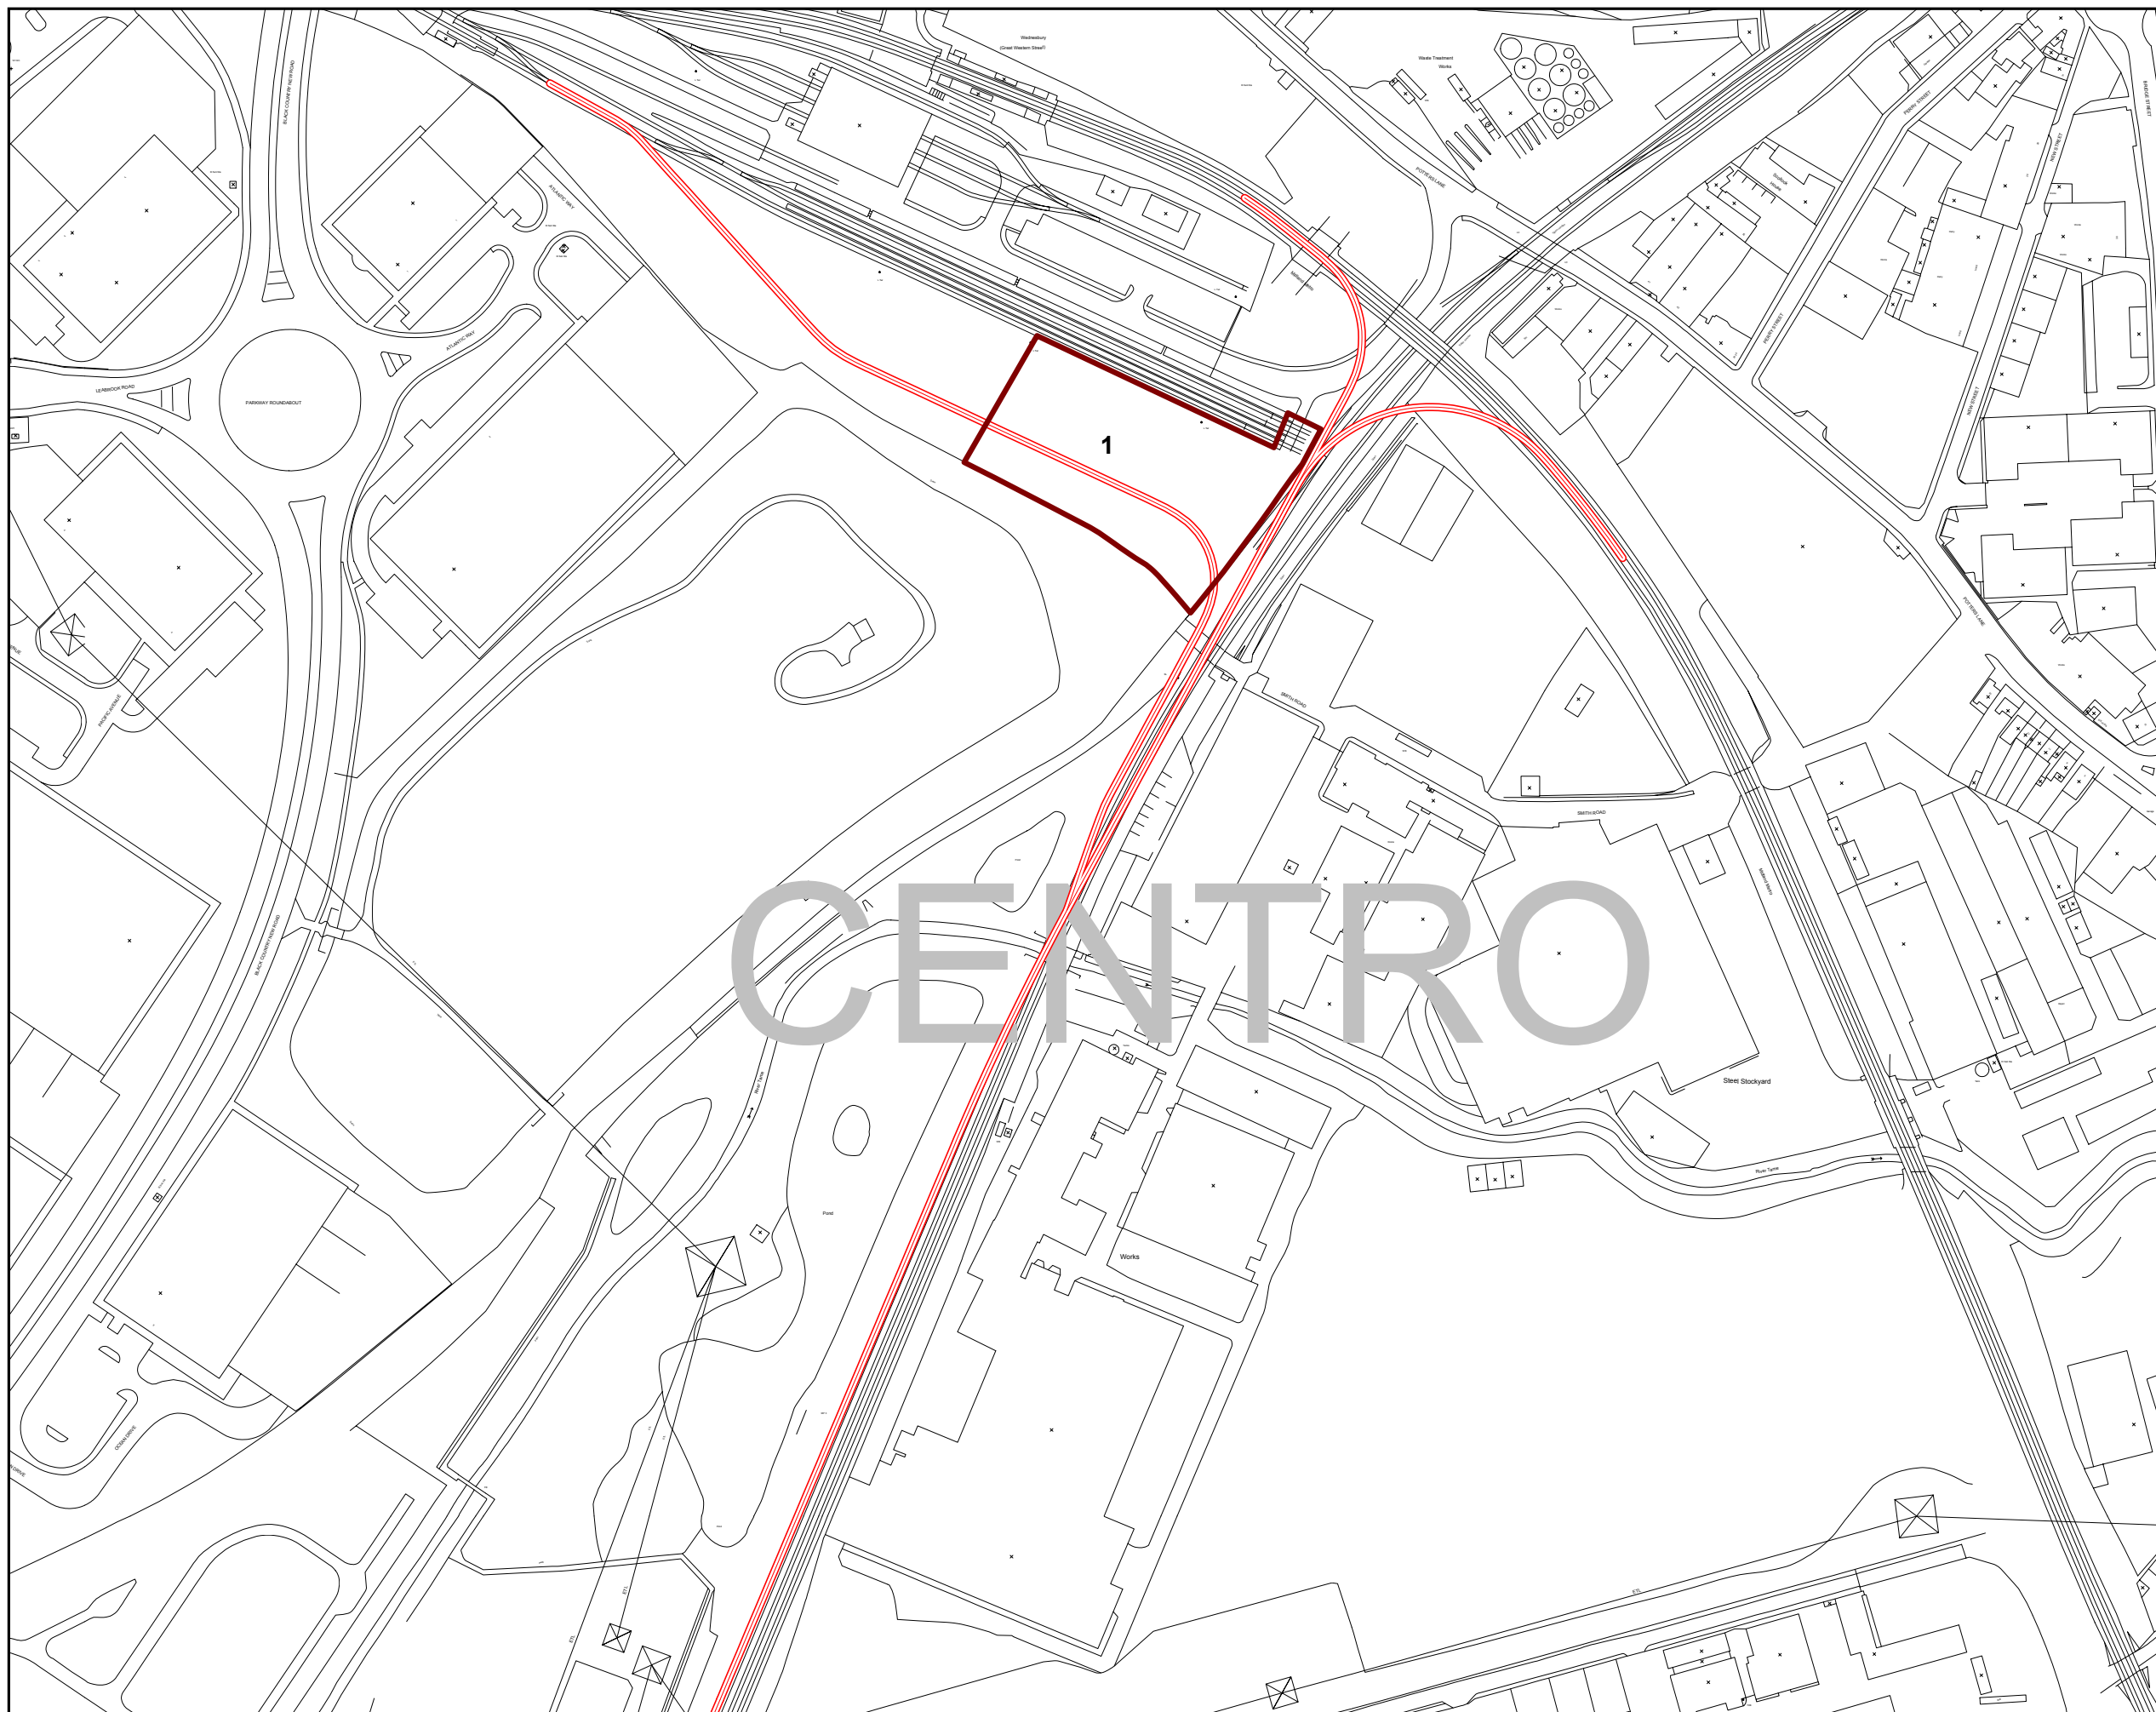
Wednesbury
(Great Western Street)

Waste Treatment Works

POTTERS LANE

BLACK COUNTRY NEW ROAD

ATLANTIC WAY

LEABROOK ROAD

PARKWAY ROUNDABOUT

1

PACIFIC AVENUE

BLACK COUNTRY NEW ROAD

SMITH ROAD

SMITH ROAD

PERRY STREET

CENTRO

Steel Stockyard

River Tame

River Tame

Pond

Works

OCEAN DRIVE

ETL

ETL

ETL

POTTERS LANE